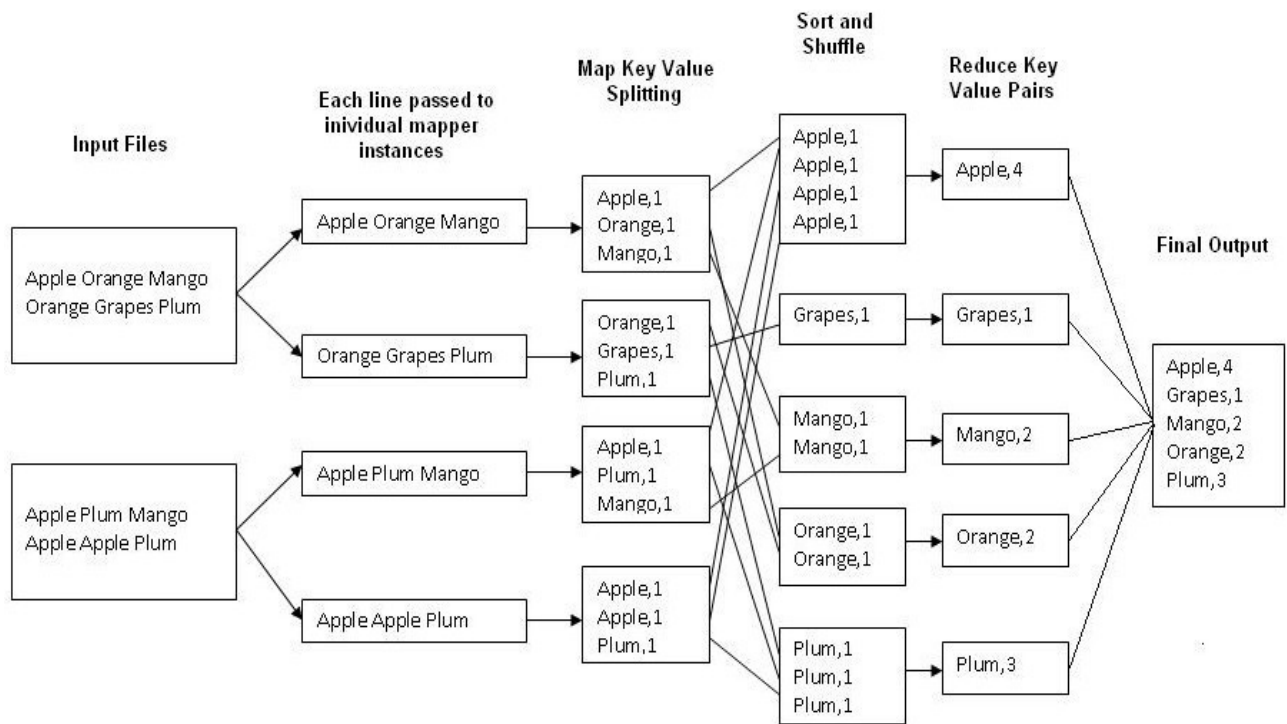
Input Files

Each line passed to inividual mapper instances

Map Key Value Splitting

Sort and Shuffle

Reduce Key Value Pairs

Final Output

Apple Orange Mango
Orange Grapes Plum

Apple Plum Mango
Apple Apple Plum

Apple Orange Mango

Orange Grapes Plum

Apple Plum Mango

Apple Apple Plum

Apple,1
Orange,1
Mango,1

Orange,1
Grapes,1
Plum,1

Apple,1
Plum,1
Mango,1

Apple,1
Apple,1
Plum,1

Apple,1
Apple,1
Apple,1
Apple,1

Grapes,1

Mango,1
Mango,1

Orange,1
Orange,1

Plum,1
Plum,1
Plum,1

Apple,4

Grapes,1

Mango,2

Orange,2

Plum,3

Apple,4
Grapes,1
Mango,2
Orange,2
Plum,3